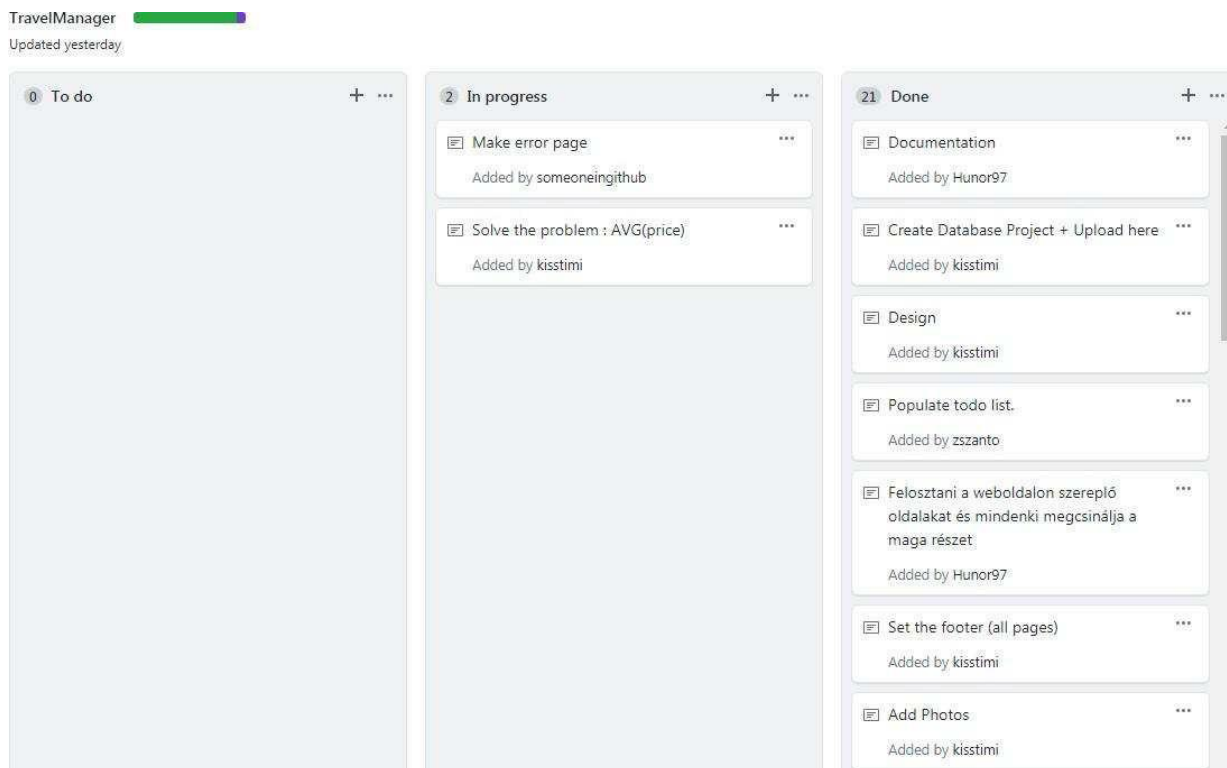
TravelManager
Updated yesterday

0 To do + ···

2 In progress + ···

Make error page ···
Added by someoneingithub

Solve the problem : AVG(price) ···
Added by kisstimi

21 Done + ···

Documentation ···
Added by Hunor97

Create Database Project + Upload here ···
Added by kisstimi

Design ···
Added by kisstimi

Populate todo list. ···
Added by zszanto

Felosztani a weboldalon szereplő oldalakat és mindenki megcsinálja a maga részet ···
Added by Hunor97

Set the footer (all pages) ···
Added by kisstimi

Add Photos ···
Added by kisstimi